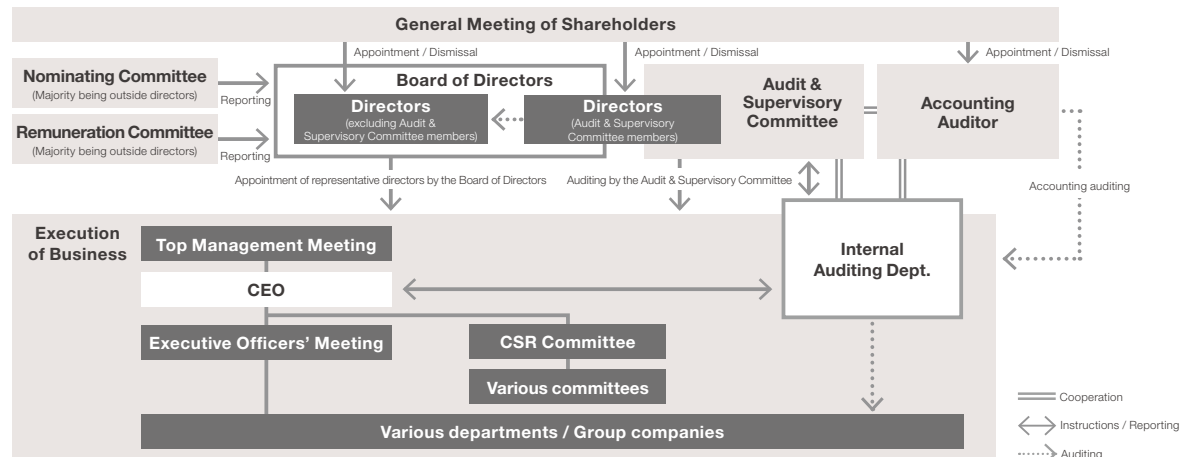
General Meeting of Shareholders

Appointment / Dismissal

Appointment / Dismissal

Appointment / Dismissal

Nominating Committee
(Majority being outside directors)

Reporting

Remuneration Committee
(Majority being outside directors)

Reporting

Board of Directors

Directors
(excluding Audit & Supervisory Committee members)

Directors
(Audit & Supervisory Committee members)

Audit & Supervisory Committee

Accounting Auditor

Appointment of representative directors by the Board of Directors

Auditing by the Audit & Supervisory Committee

Accounting auditing

Execution of Business

Top Management Meeting

CEO

Internal Auditing Dept.

Executive Officers' Meeting

CSR Committee

Various committees

Various departments / Group companies

Cooperation

Instructions / Reporting

Auditing